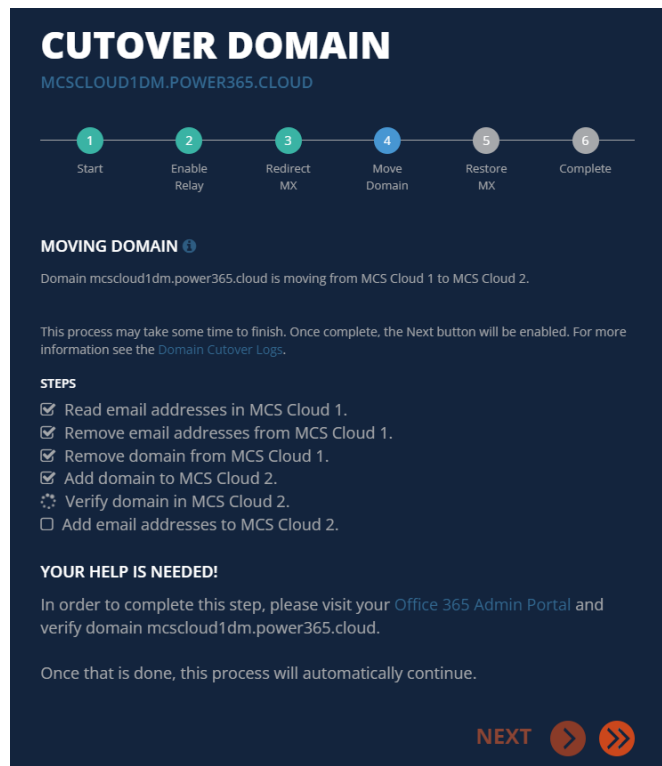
CUTOVER DOMAIN

MCSCLOUD1DM.POWER365.CLOUD

1 Start
2 Enable Relay
3 Redirect MX
4 Move Domain
5 Restore MX
6 Complete

MOVING DOMAIN

Domain mcscloud1dm.power365.cloud is moving from MCS Cloud 1 to MCS Cloud 2.

This process may take some time to finish. Once complete, the Next button will be enabled. For more information see the Domain Cutover Logs.

STEPS

Read email addresses in MCS Cloud 1.
Remove email addresses from MCS Cloud 1.
Remove domain from MCS Cloud 1.
Add domain to MCS Cloud 2.
Verify domain in MCS Cloud 2.
Add email addresses to MCS Cloud 2.

YOUR HELP IS NEEDED!

In order to complete this step, please visit your Office 365 Admin Portal and verify domain mcscloud1dm.power365.cloud.

Once that is done, this process will automatically continue.

NEXT